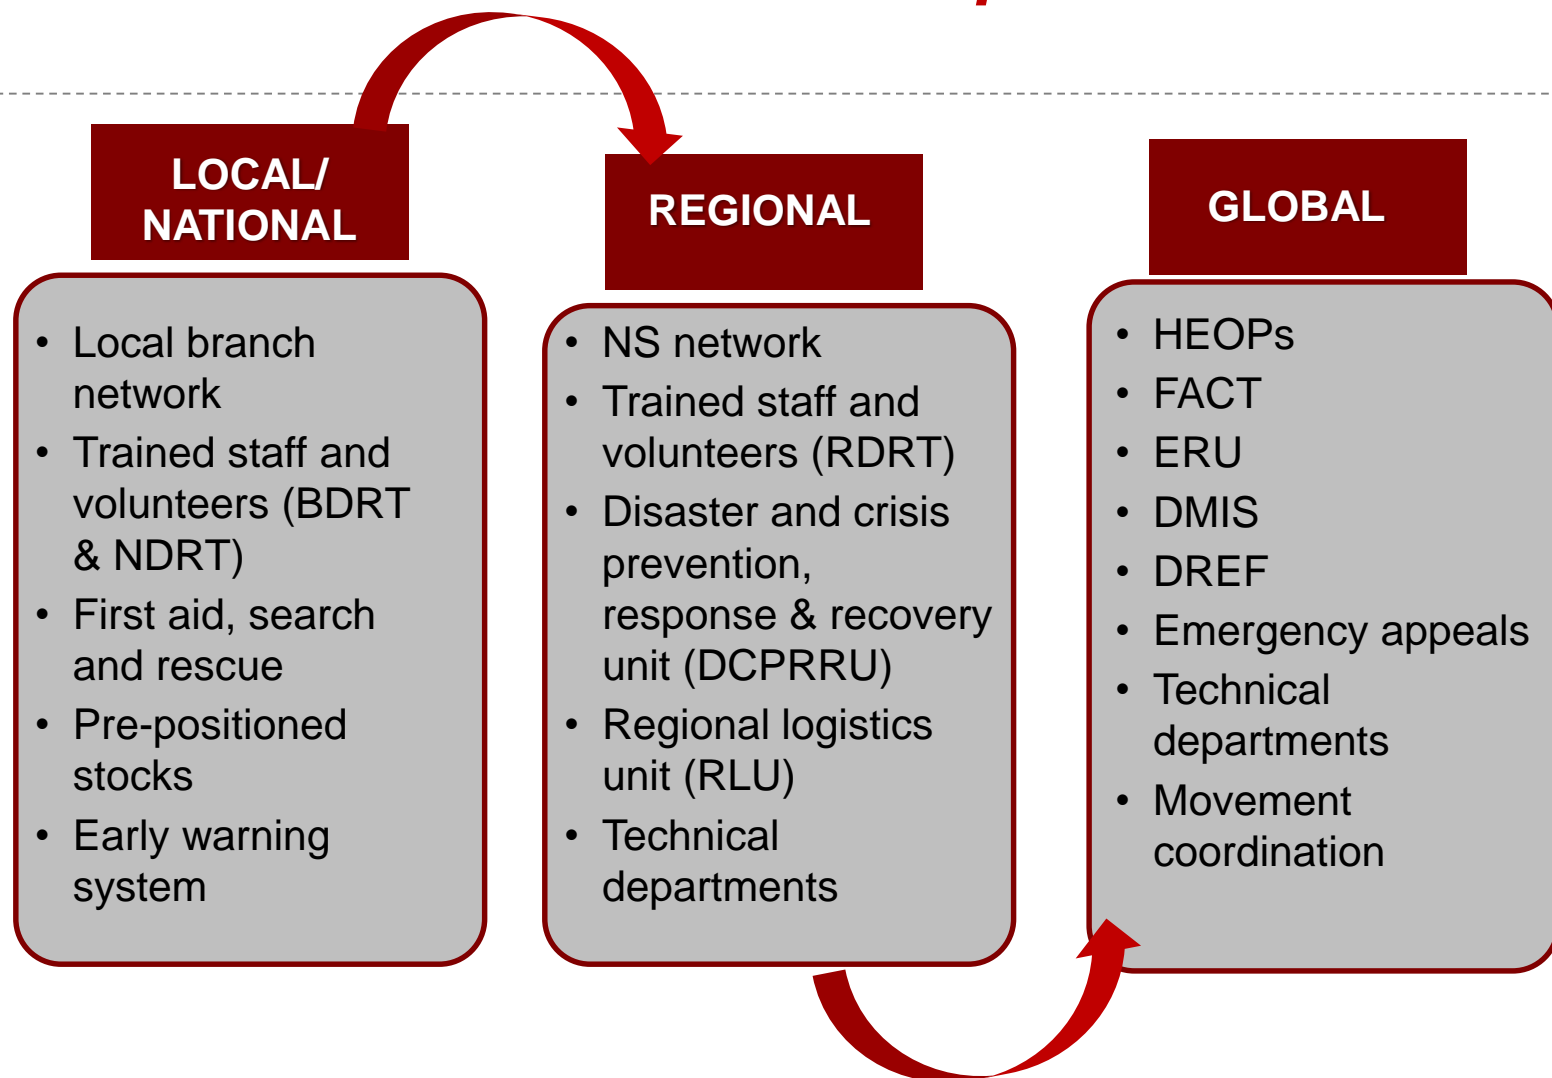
LOCAL/ NATIONAL

- Local branch network
- Trained staff and volunteers (BDRT & NDRT)
- First aid, search and rescue
- Pre-positioned stocks
- Early warning system

REGIONAL

- NS network
- Trained staff and volunteers (RDRT)
- Disaster and crisis prevention, response & recovery unit (DCPRRU)
- Regional logistics unit (RLU)
- Technical departments

GLOBAL

- HEOPs
- FACT
- ERU
- DMIS
- DREF
- Emergency appeals
- Technical departments
- Movement coordination